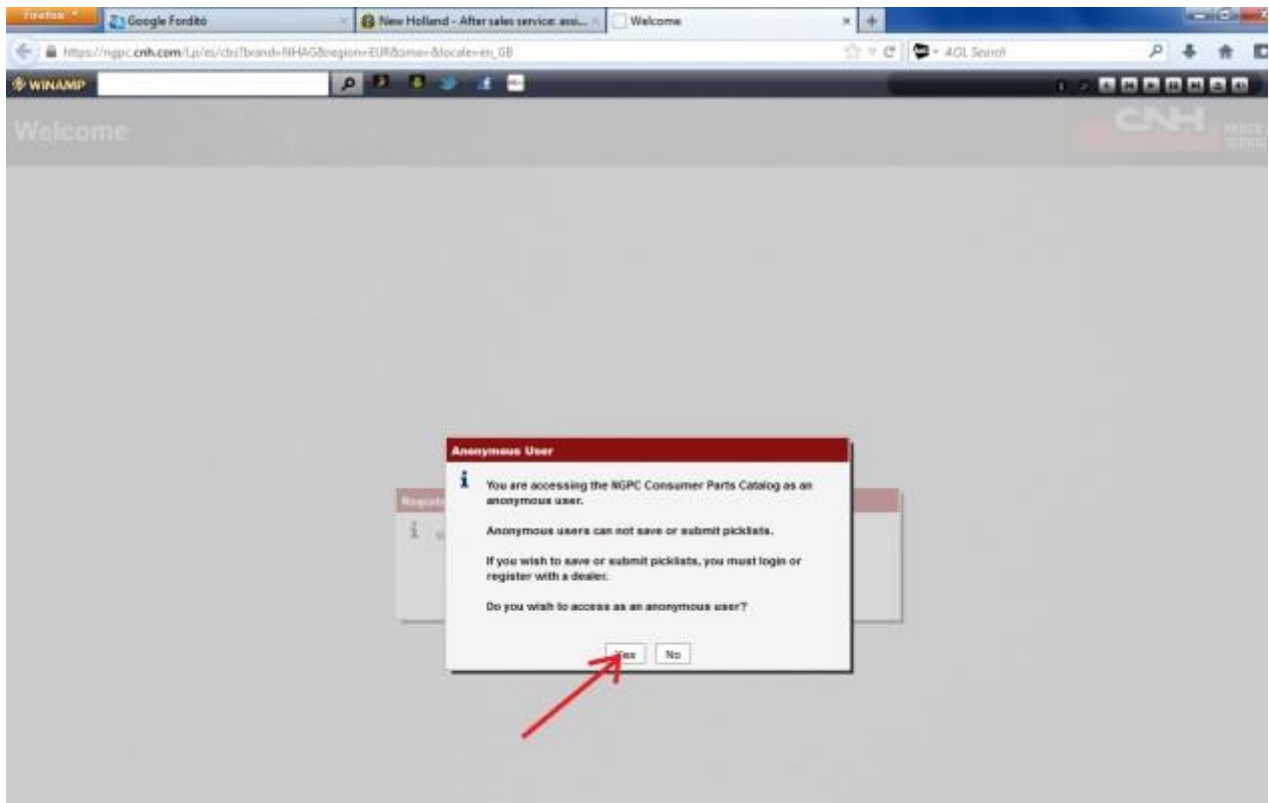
Firefox
Google Fordító
New Holland - After sales service: assi...
Welcome
https://ngpc.cnh.com/Lp/es/cbs?brand=NHAG&region=EUR&oma=&locale=en_GB
AOL Search
WINAMP

Welcome
CNH

Anonymous User

You are accessing the NGPC Consumer Parts Catalog as an anonymous user.

Anonymous users can not save or submit picklists.

If you wish to save or submit picklists, you must login or register with a dealer.

Do you wish to access as an anonymous user?

Yes
No